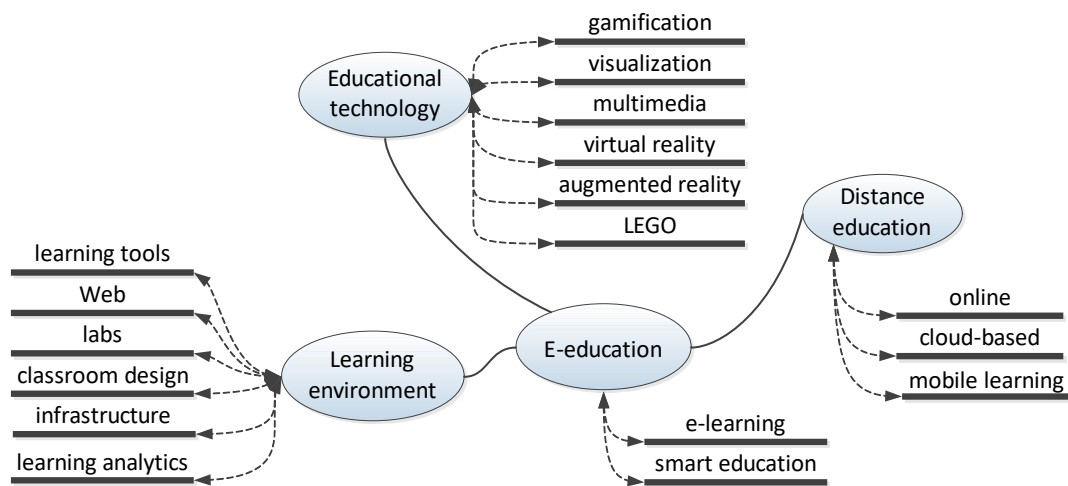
gamification
Educational technology
visualization
multimedia
virtual reality
augmented reality
LEGO
Distance education
learning tools
Web
labs
classroom design
infrastructure
learning analytics
Learning environment
E-education
online
cloud-based
mobile learning
e-learning
smart education